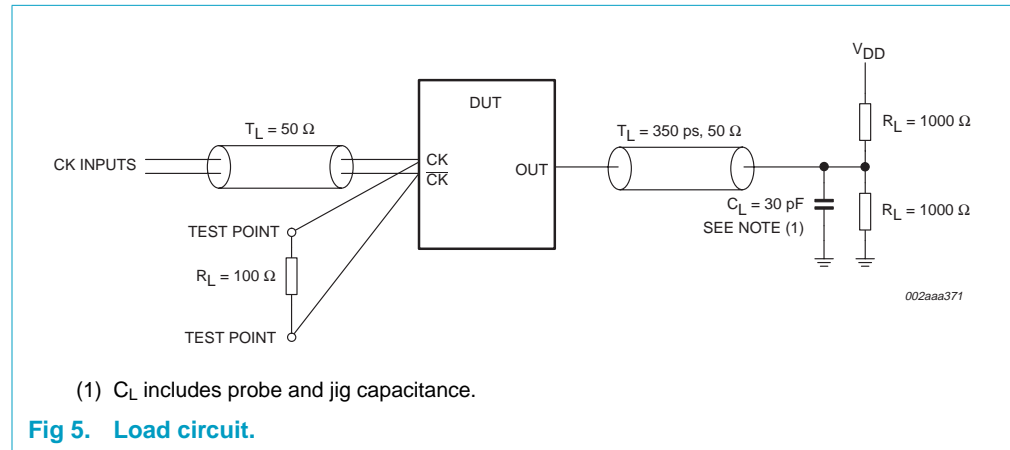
$V_{DD}$

DUT

$T_L = 50\ \Omega$

$T_L = 350$ ps, $50\ \Omega$

$R_L = 1000\ \Omega$

CK INPUTS

CK

$\overline{CK}$

OUT

$C_L = 30$ pF

SEE NOTE (1)

$R_L = 1000\ \Omega$

TEST POINT

$R_L = 100\ \Omega$

TEST POINT

002aaa371

(1) $C_L$ includes probe and jig capacitance.

Fig 5. Load circuit.